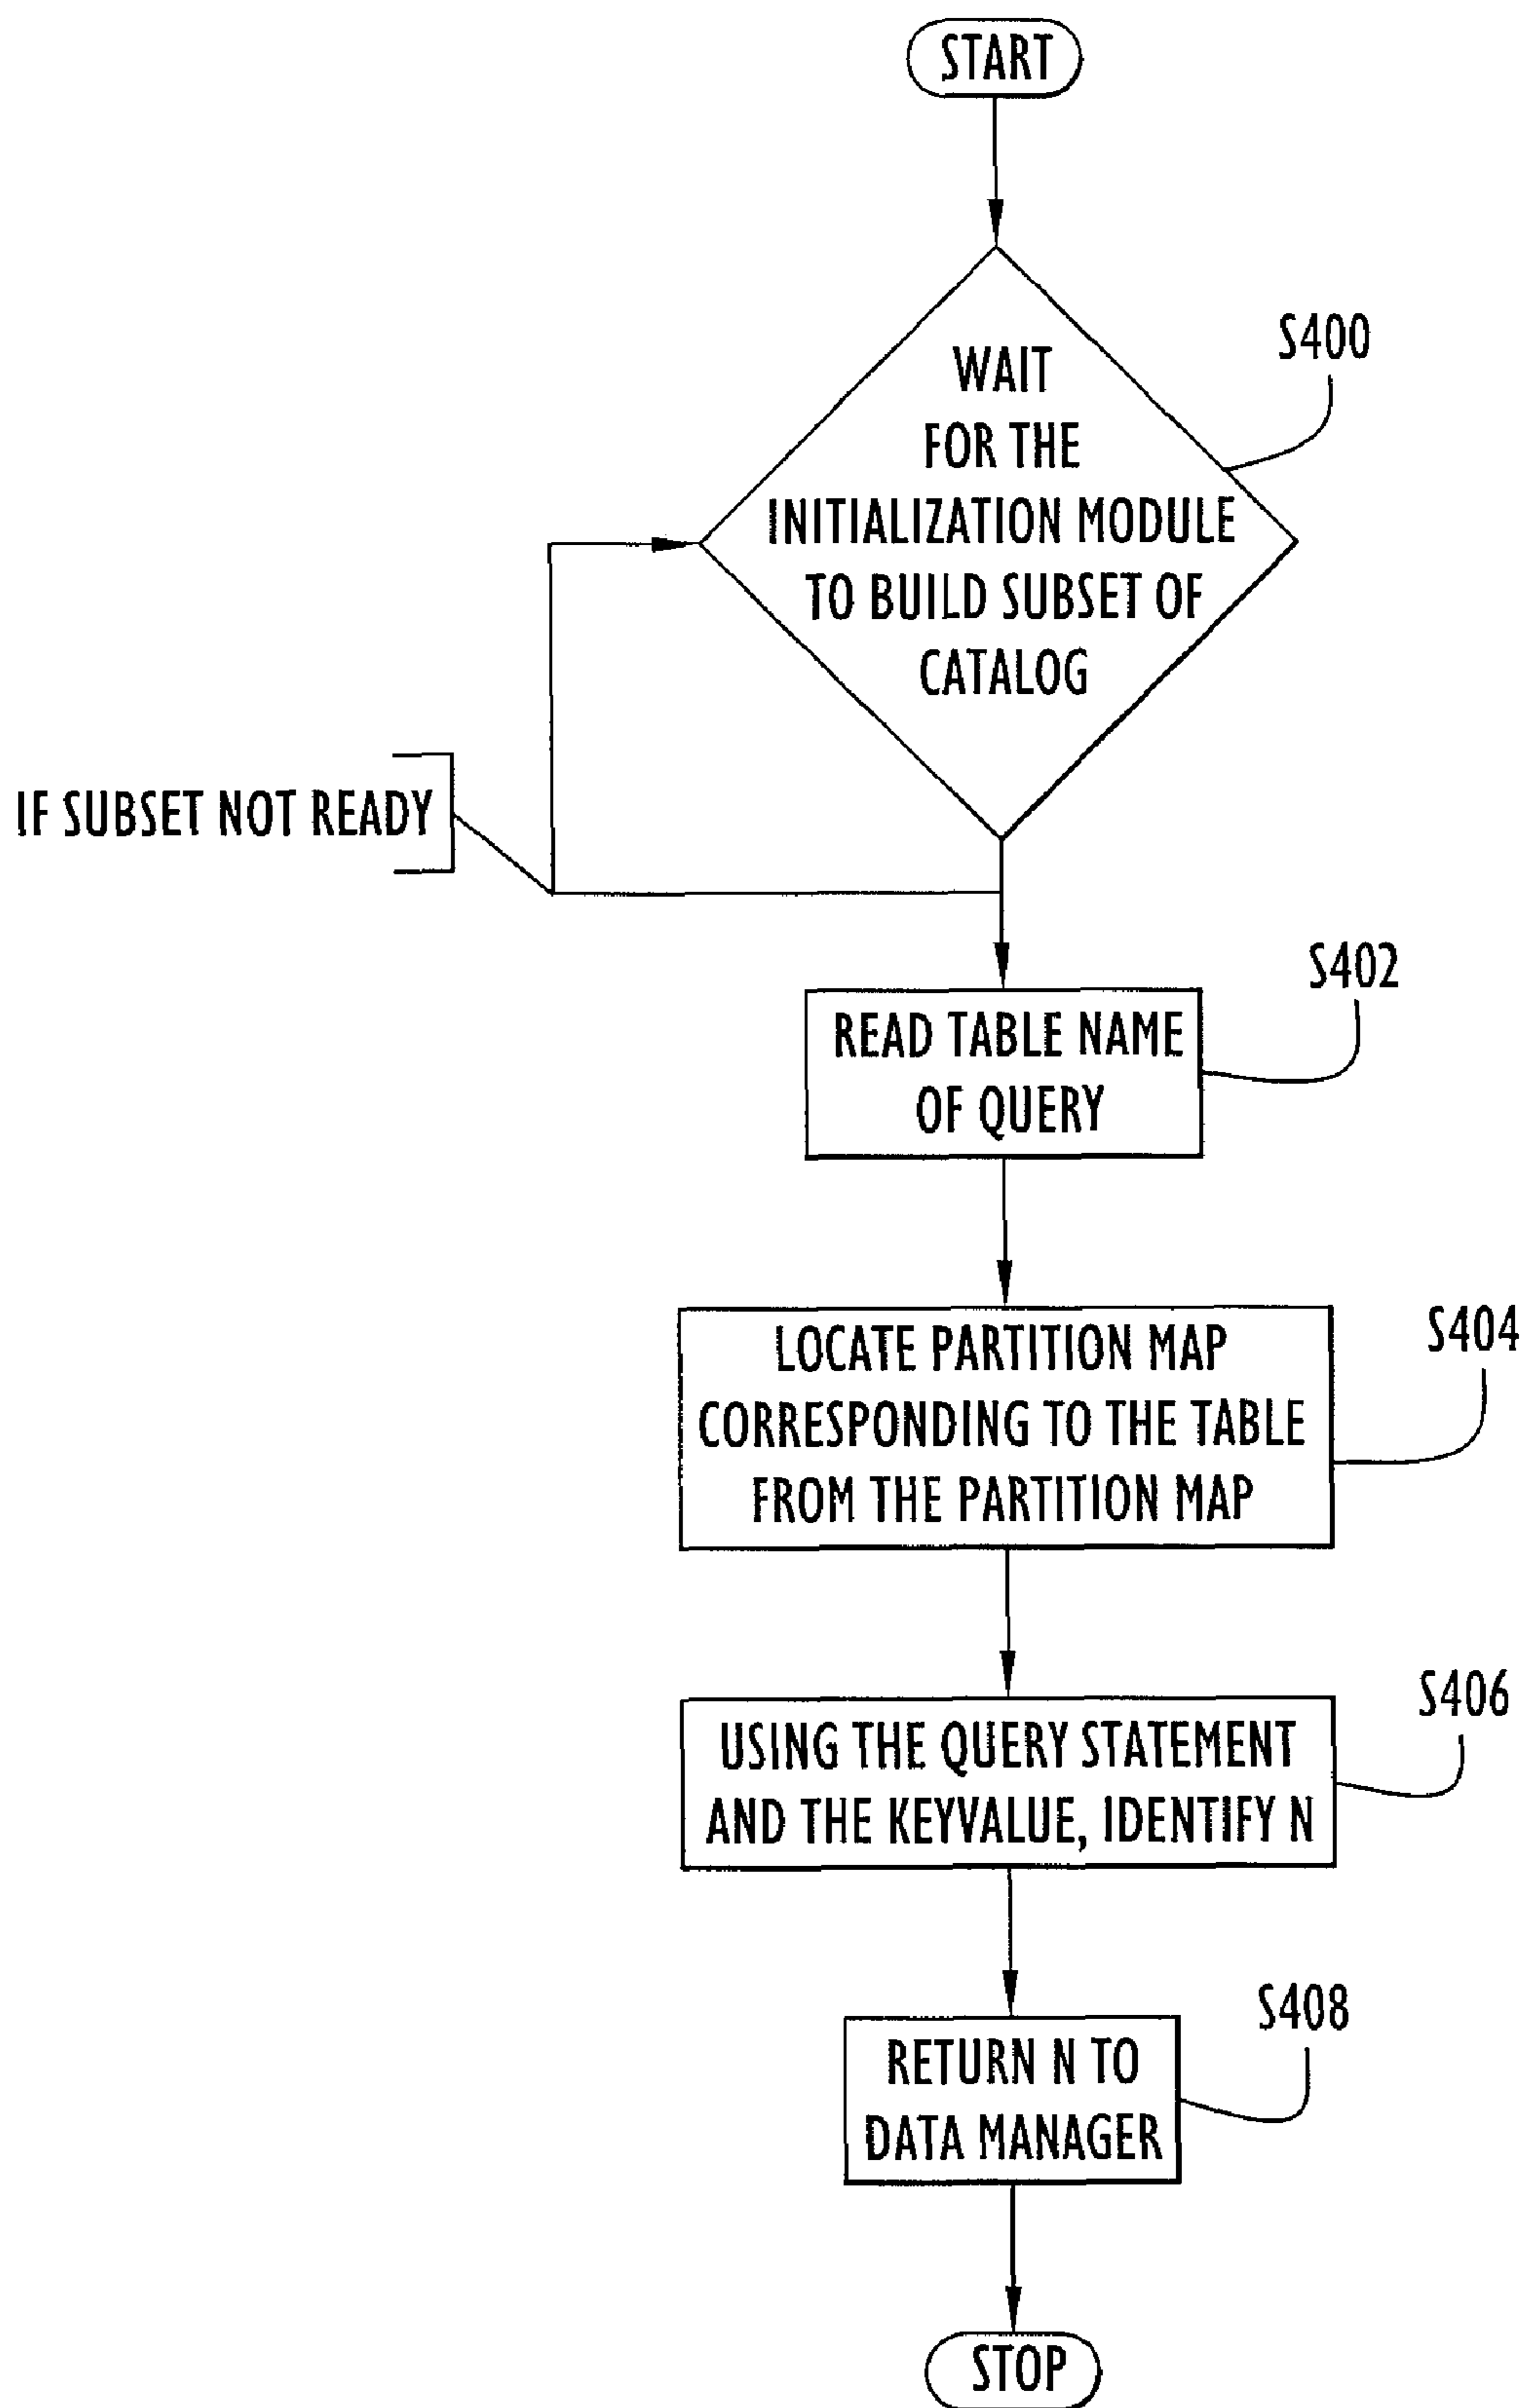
START

WAIT FOR THE INITIALIZATION MODULE TO BUILD SUBSET OF CATALOG

S400

IF SUBSET NOT READY

READ TABLE NAME OF QUERY

S402

LOCATE PARTITION MAP CORRESPONDING TO THE TABLE FROM THE PARTITION MAP

S404

USING THE QUERY STATEMENT AND THE KEYVALUE, IDENTIFY N

S406

RETURN N TO DATA MANAGER

S408

STOP